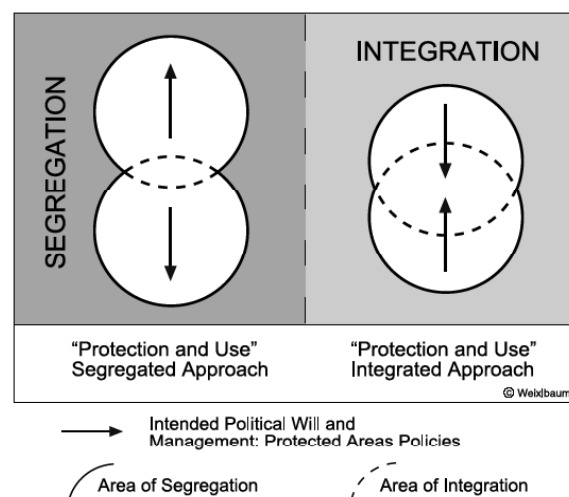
SEGREGATION

INTEGRATION

"Protection and Use" Segregated Approach

"Protection and Use" Integrated Approach

© Weixlbaum

Intended Political Will and Management: Protected Areas Policies

Area of Segregation

Area of Integration